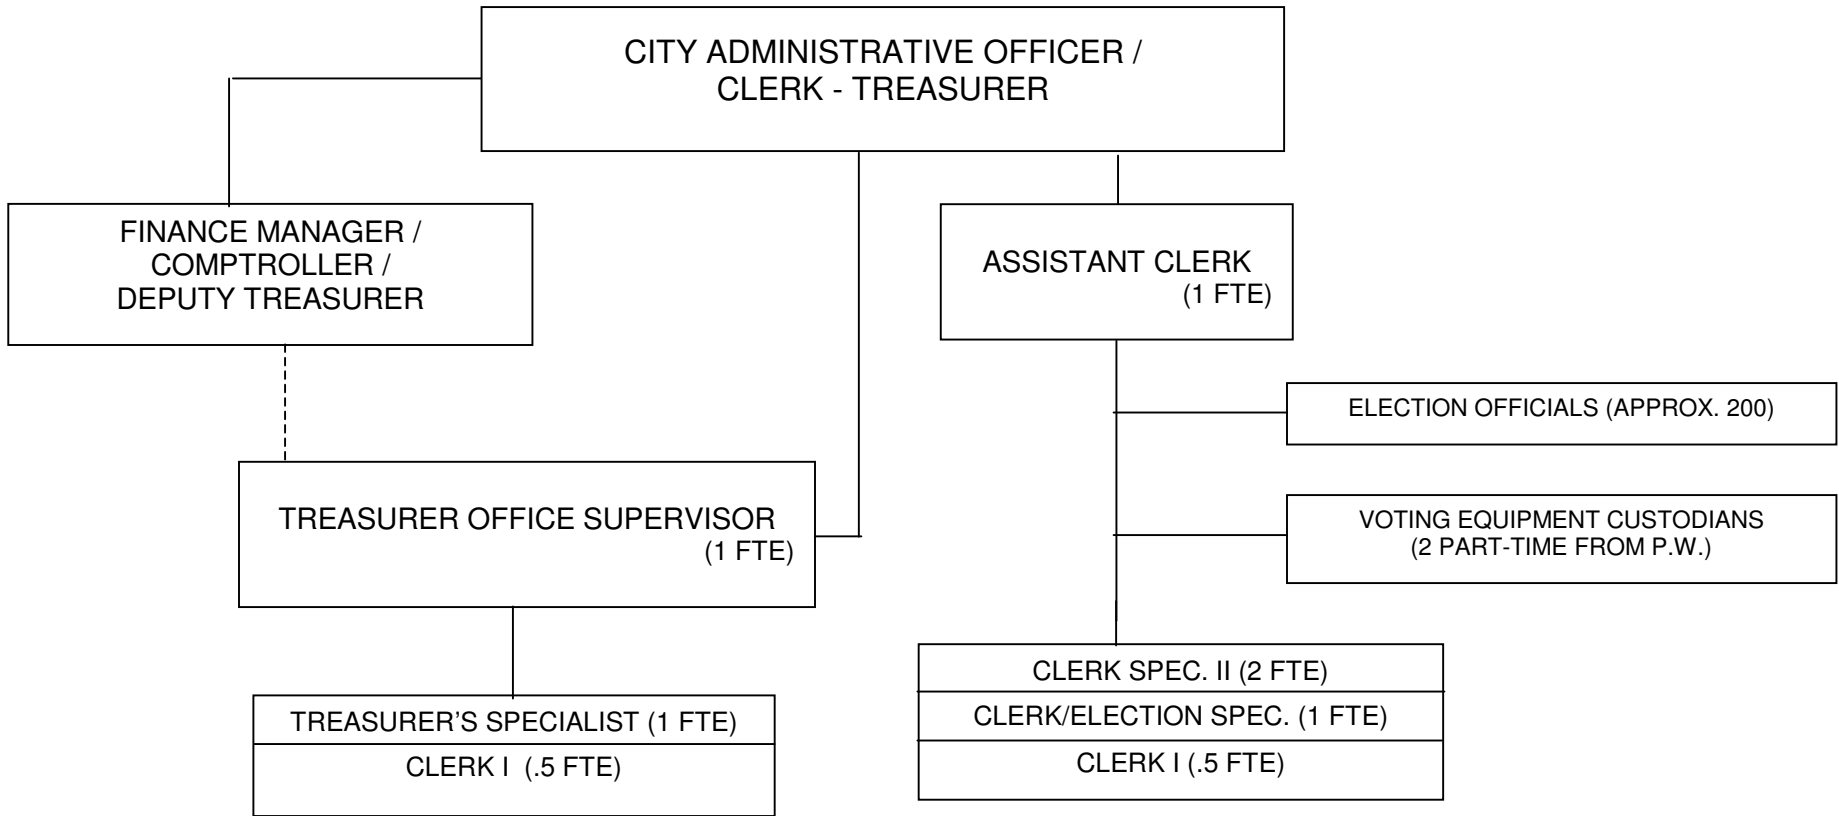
CITY ADMINISTRATIVE OFFICER / CLERK - TREASURER

FINANCE MANAGER / COMPTROLLER / DEPUTY TREASURER

ASSISTANT CLERK (1 FTE)

ELECTION OFFICIALS (APPROX. 200)

TREASURER OFFICE SUPERVISOR (1 FTE)

VOTING EQUIPMENT CUSTODIANS (2 PART-TIME FROM P.W.)

CLERK SPEC. II (2 FTE)

CLERK/ELECTION SPEC. (1 FTE)

CLERK I (.5 FTE)

TREASURER'S SPECIALIST (1 FTE)

CLERK I (.5 FTE)